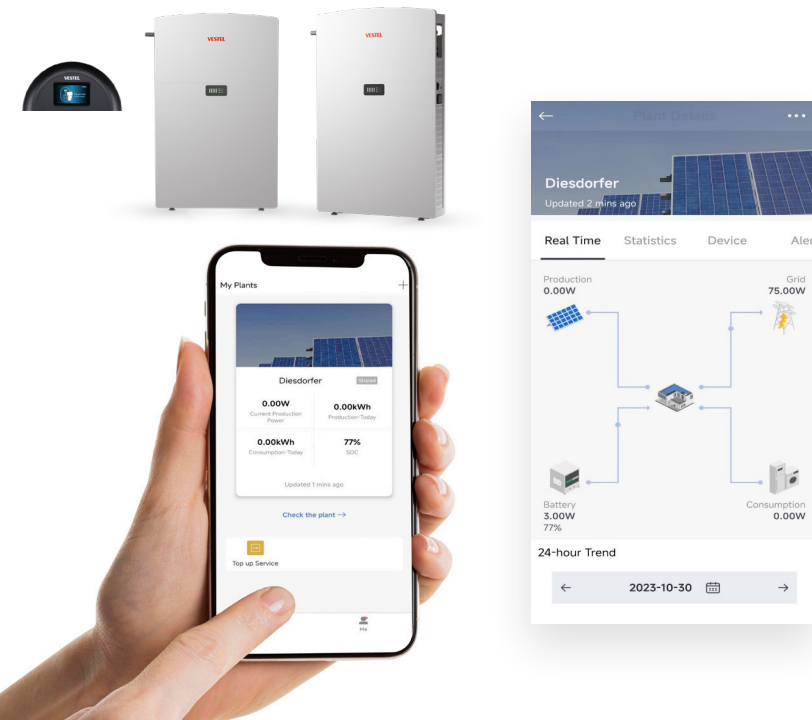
VESTEL

VESTEL

VESTEL

My Plants

Diesdorfer

Shared

0.00W
Current Production Power

0.00kWh
Production-Today

0.00kWh
Consumption-Today

77%
SOC

Updated 1 mins ago

Check the plant →

Top up Service

Me

←

Plant Details

Diesdorfer
Updated 2 mins ago

Real Time

Statistics

Device

Aler

Production
0.00W

Grid
75.00W

Battery
3.00W
77%

Consumption
0.00W

24-hour Trend

←

2023-10-30

→